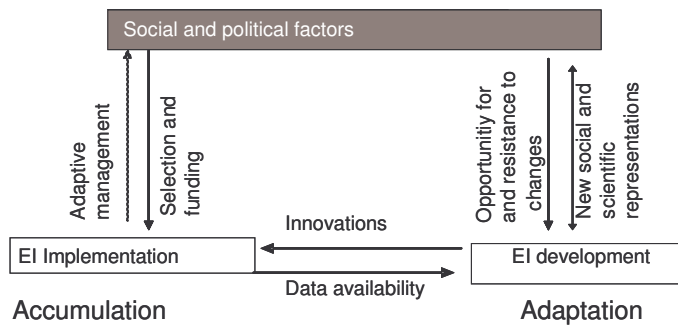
Social and political factors

Adaptive management

Selection and funding

Opportunity for and resistance to changes

New social and scientific representations

Innovations

EI Implementation

EI development

Data availability

Accumulation

Adaptation